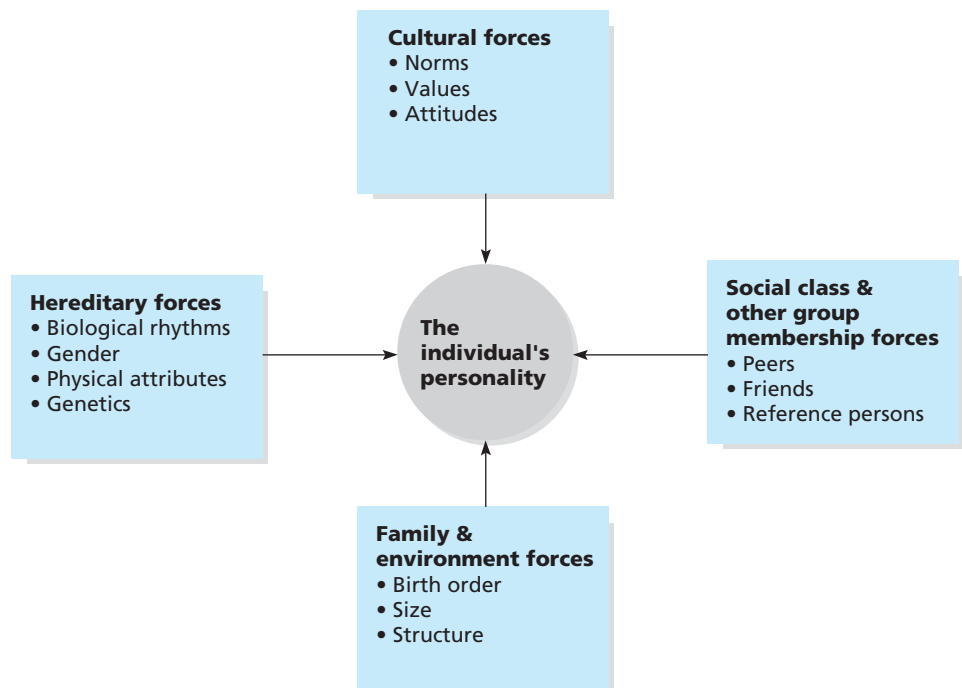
Cultural forces
• Norms
• Values
• Attitudes

Hereditary forces
• Biological rhythms
• Gender
• Physical attributes
• Genetics

The individual's personality

Social class & other group membership forces
• Peers
• Friends
• Reference persons

Family & environment forces
• Birth order
• Size
• Structure